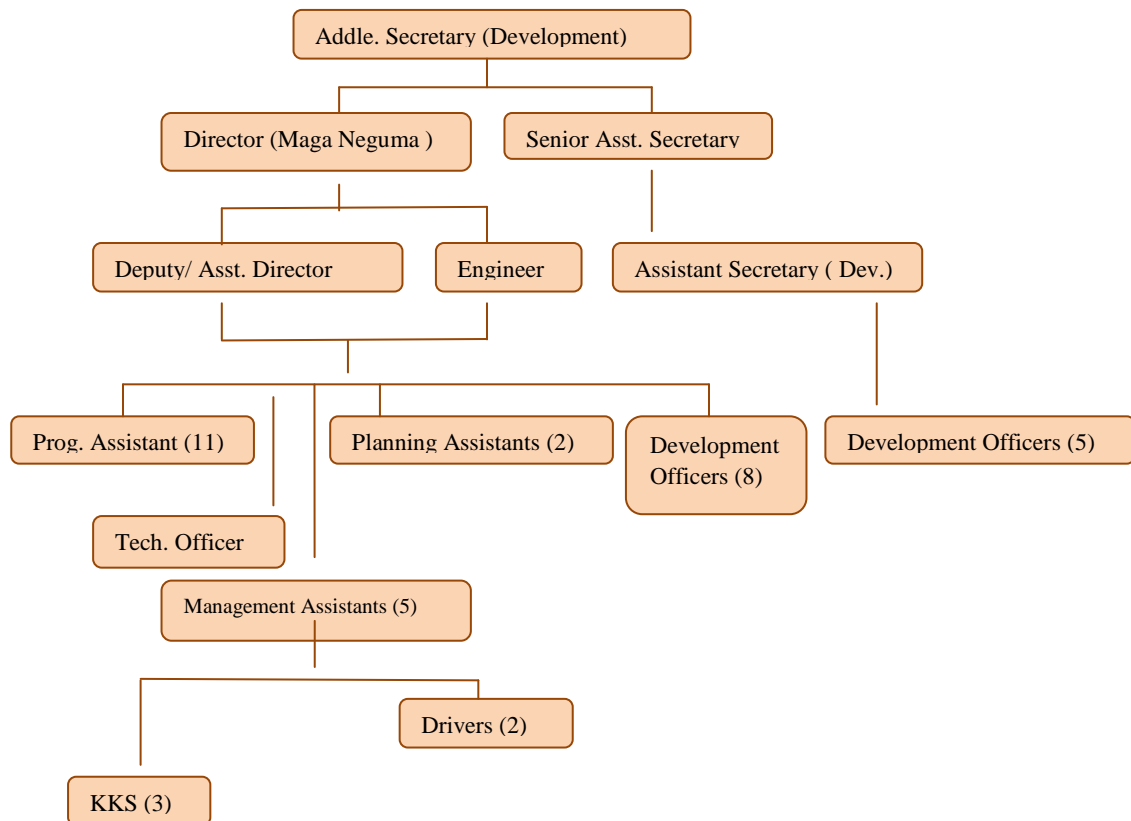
Addle. Secretary (Development)

Director (Maga Neguma )

Senior Asst. Secretary

Deputy/ Asst. Director

Engineer

Assistant Secretary ( Dev.)

Prog. Assistant (11)

Planning Assistants (2)

Development Officers (8)

Development Officers (5)

Tech. Officer

Management Assistants (5)

Drivers (2)

KKS (3)